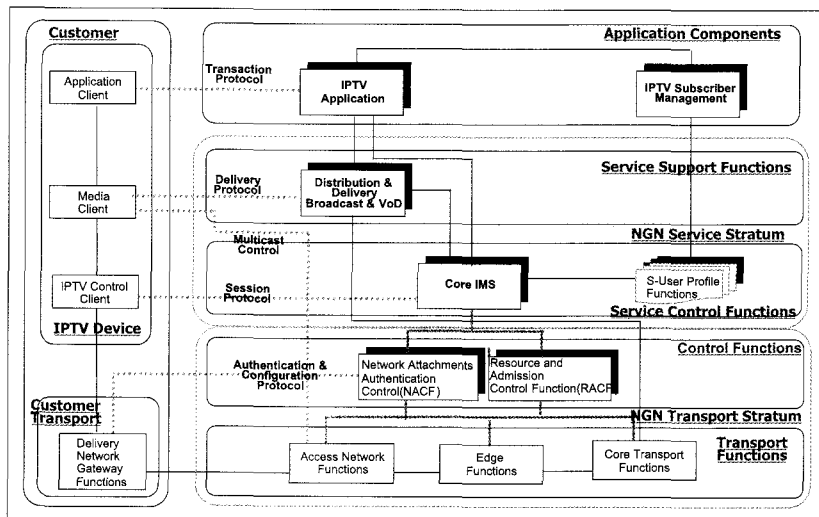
Customer

Application Client

Media Client

IPTV Control Client

IPTV Device

Customer Transport

Delivery Network Gateway Functions

Application Components

Transaction Protocol

IPTV Application

IPTV Subscriber Management

Service Support Functions

Delivery Protocol

Distribution & Delivery Broadcast & VoD

NGN Service Stratum

Multicast Control

Session Protocol

Core IMS

S-User Profile Functions

Service Control Functions

Control Functions

Authentication & Configuration Protocol

Network Attachments Authentication Control(NACF)

Resource and Admission Control Function(RACF)

NGN Transport Stratum

Transport Functions

Access Network Functions

Edge Functions

Core Transport Functions